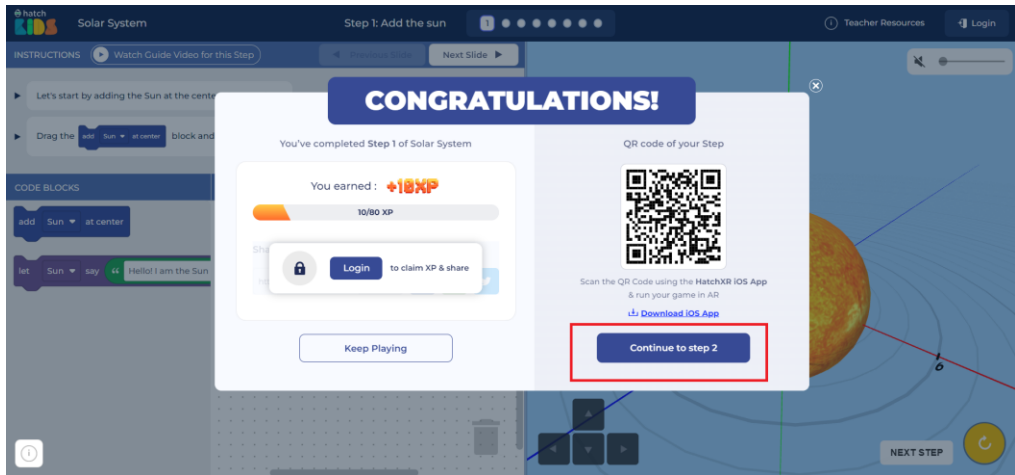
hatch KIDS Solar System

Step 1: Add the sun 1

Teacher Resources

Login

INSTRUCTIONS Watch Guide Video for this Step

Previous Slide Next Slide

Let's start by adding the Sun at the cente

Drag the add Sun at center block and

CODE BLOCKS

add Sun at center

let Sun say " Hello! I am the Sun

CONGRATULATIONS!

You've completed Step 1 of Solar System

You earned : +10XP

10/80 XP

Login to claim XP & share

Keep Playing

QR code of your Step

Scan the QR Code using the HatchXR iOS App & run your game in AR

Download iOS App

Continue to step 2

NEXT STEP